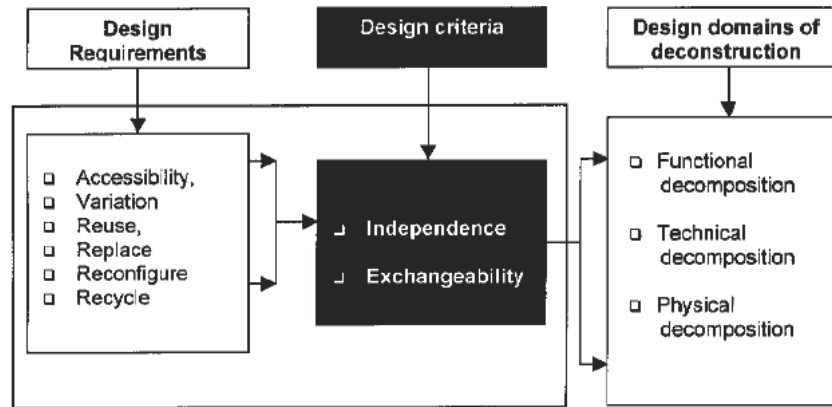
Design Requirements

Design criteria

Design domains of deconstruction

Accessibility,
Variation
Reuse,
Replace
Reconfigure
Recycle

Independence

Exchangeability

Functional decomposition

Technical decomposition

Physical decomposition